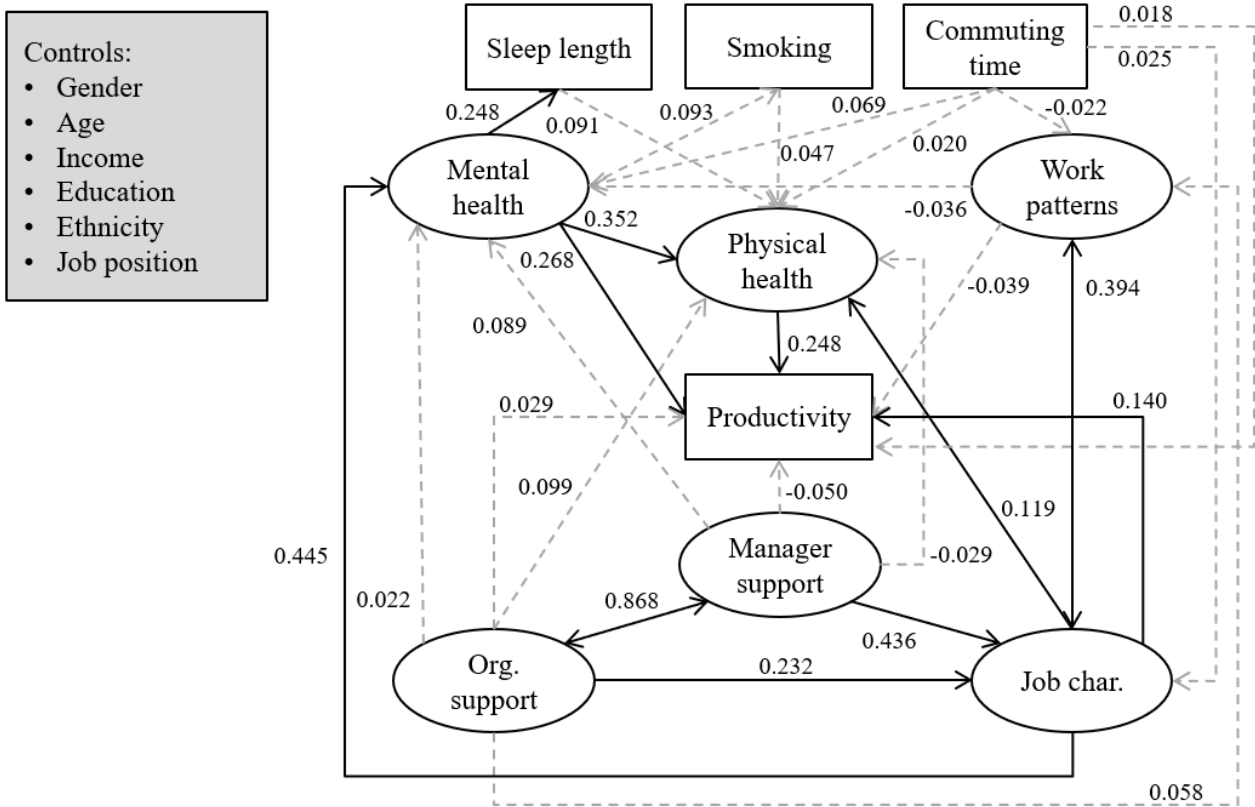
Controls:
• Gender
• Age
• Income
• Education
• Ethnicity
• Job position

Sleep length

Smoking

Commuting time

0.018

0.025

0.248

0.091

0.093

0.069

-0.022

0.047

0.020

Mental health

Work patterns

-0.036

0.352

Physical health

0.268

-0.039

0.394

0.089

0.248

0.029

Productivity

0.140

0.099

-0.050

0.119

0.445

Manager support

-0.029

0.022

0.868

0.436

Org. support

0.232

Job char.

0.058